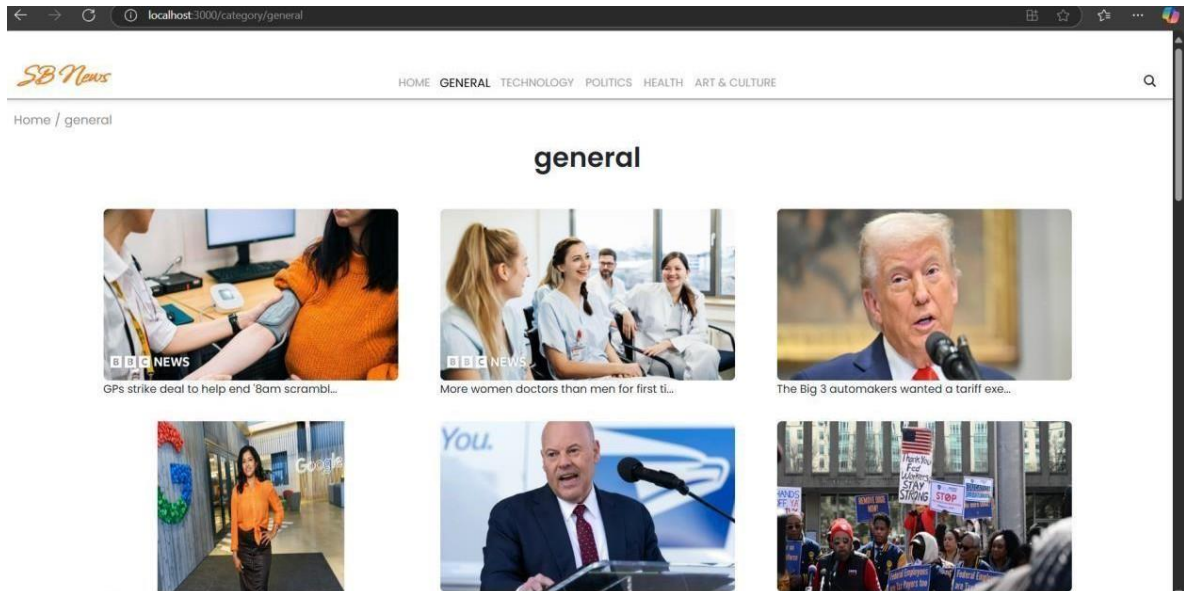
localhost:3000/category/general

SB News

HOME GENERAL TECHNOLOGY POLITICS HEALTH ART & CULTURE

Home / general

general

BBC NEWS

GPs strike deal to help end '8am scrambl...

BBC NEWS

More women doctors than men for first ti...

The Big 3 automakers wanted a tariff exe...

Google

You.

Thank You Fed Workers STAY STRONG

STOP